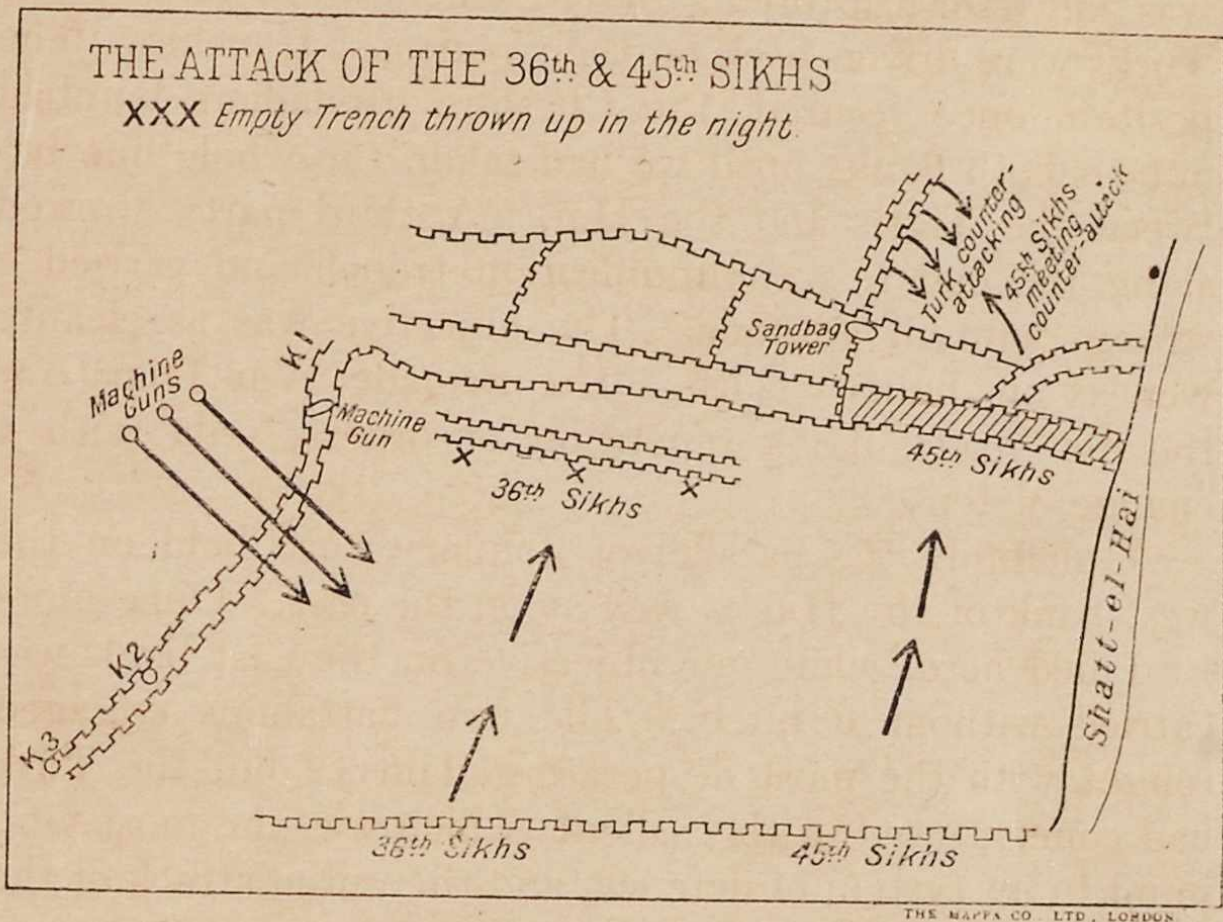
THE ATTACK OF THE 36$^{th}$ & 45$^{th}$ SIKHS

XXX Empty Trench thrown up in the night

Turk counter-attacking

45$^{th}$ Sikhs meeting counter-attack

Sandbag Tower

K1

Machine Guns

Machine Gun

45$^{th}$ Sikhs

36$^{th}$ Sikhs

K2

K3

Shatt-el-Hai

36$^{th}$ Sikhs

45$^{th}$ Sikhs

THE MAPPA CO. LTD. LONDON